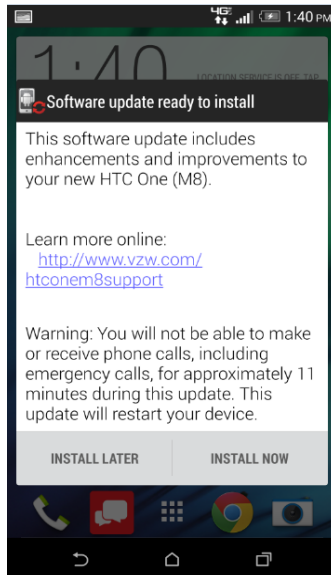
4G 1:40 PM

1:40

LOCATION SERVICE IS OFF. TAP

Software update ready to install

This software update includes enhancements and improvements to your new HTC One (M8).

Learn more online:
http://www.vzw.com/htconem8support

Warning: You will not be able to make or receive phone calls, including emergency calls, for approximately 11 minutes during this update. This update will restart your device.

INSTALL LATER
INSTALL NOW